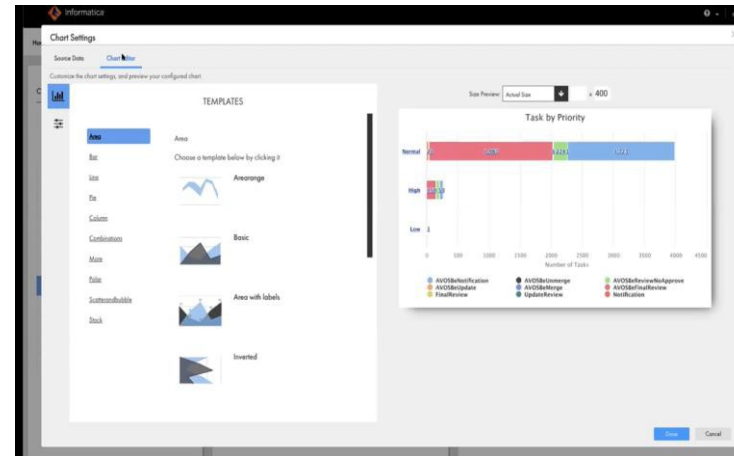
Informatica

Chart Settings

Source Data Chart Editor

Customize the chart settings, and preview your configured chart.

TEMPLATES

Area
Bar
Line
Pie
Column
Combinations
More
Polar
Scatterandbubble
Stock

Area
Choose a template below by clicking it

Arearange

Basic

Area with labels

Inverted

Size Preview: Actual Size x 400

Task by Priority

Normal
High
Low

0 500 1000 1500 2000 2500 3000 3500 4000 4500
Number of Tasks

AVOSBeNotification
AVOSBeUpdate
FinalReview
AVOSBeUnmerge
AVOSBeMerge
UpdateReview
AVOSBeReviewNoApprove
AVOSBeFinalReview
Notification

Done Cancel